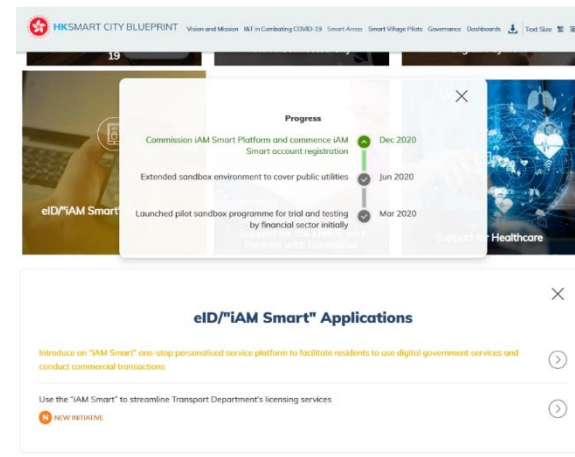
HKSMART CITY BLUEPRINT Vision and Mission I&T in Combating COVID-19 Smart Areas Smart Village Pilots Governance Dashboards Text Size

19

eID/"iAM Smart"

Progress

Commission iAM Smart Platform and commence iAM Smart account registration Dec 2020

Extended sandbox environment to cover public utilities Jun 2020

Launched pilot sandbox programme for trial and testing by financial sector initially Mar 2020

Support for Healthcare

eID/"iAM Smart" Applications

Introduce an "iAM Smart" one-stop personalised service platform to facilitate residents to use digital government services and conduct commercial transactions

Use the "iAM Smart" to streamline Transport Department's licensing services

N NEW INITIATIVE